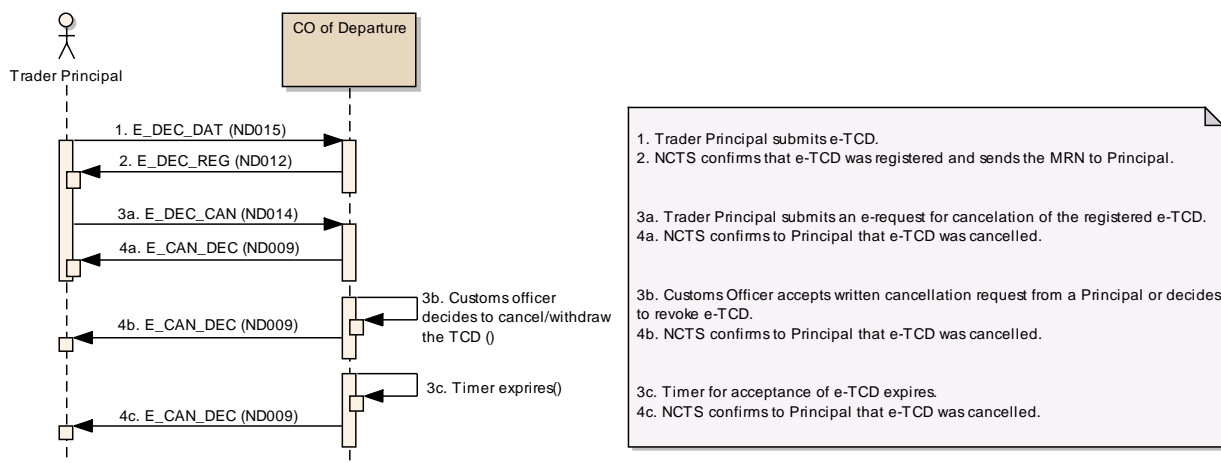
Trader Principal

CO of Departure

1. E_DEC_DAT (ND015)

2. E_DEC_REG (ND012)

3a. E_DEC_CAN (ND014)

4a. E_CAN_DEC (ND009)

3b. Customs officer decides to cancel/withdraw the TCD ()

4b. E_CAN_DEC (ND009)

3c. Timer expires()

4c. E_CAN_DEC (ND009)

1. Trader Principal submits e-TCD.
2. NCTS confirms that e-TCD was registered and sends the MRN to Principal.

3a. Trader Principal submits an e-request for cancelation of the registered e-TCD.
4a. NCTS confirms to Principal that e-TCD was cancelled.

3b. Customs Officer accepts written cancellation request from a Principal or decides to revoke e-TCD.
4b. NCTS confirms to Principal that e-TCD was cancelled.

3c. Timer for acceptance of e-TCD expires.
4c. NCTS confirms to Principal that e-TCD was cancelled.